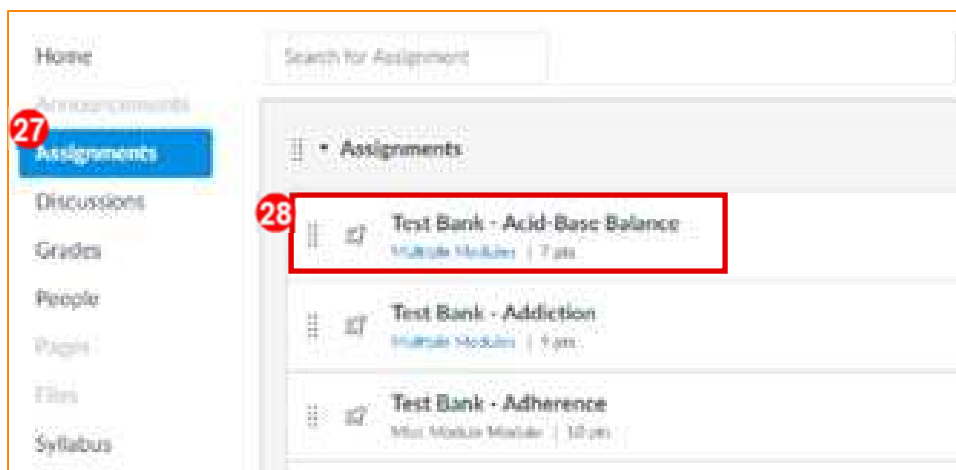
Home
Announcements
27
Assignments
Discussions
Grades
People
Pages
Files
Syllabus

Search for Assignment

Assignments

28
Test Bank - Acid-Base Balance
Multiple Modules | 7 pts

Test Bank - Addiction
Multiple Modules | 9 pts

Test Bank - Adherence
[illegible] Module | 10 pts